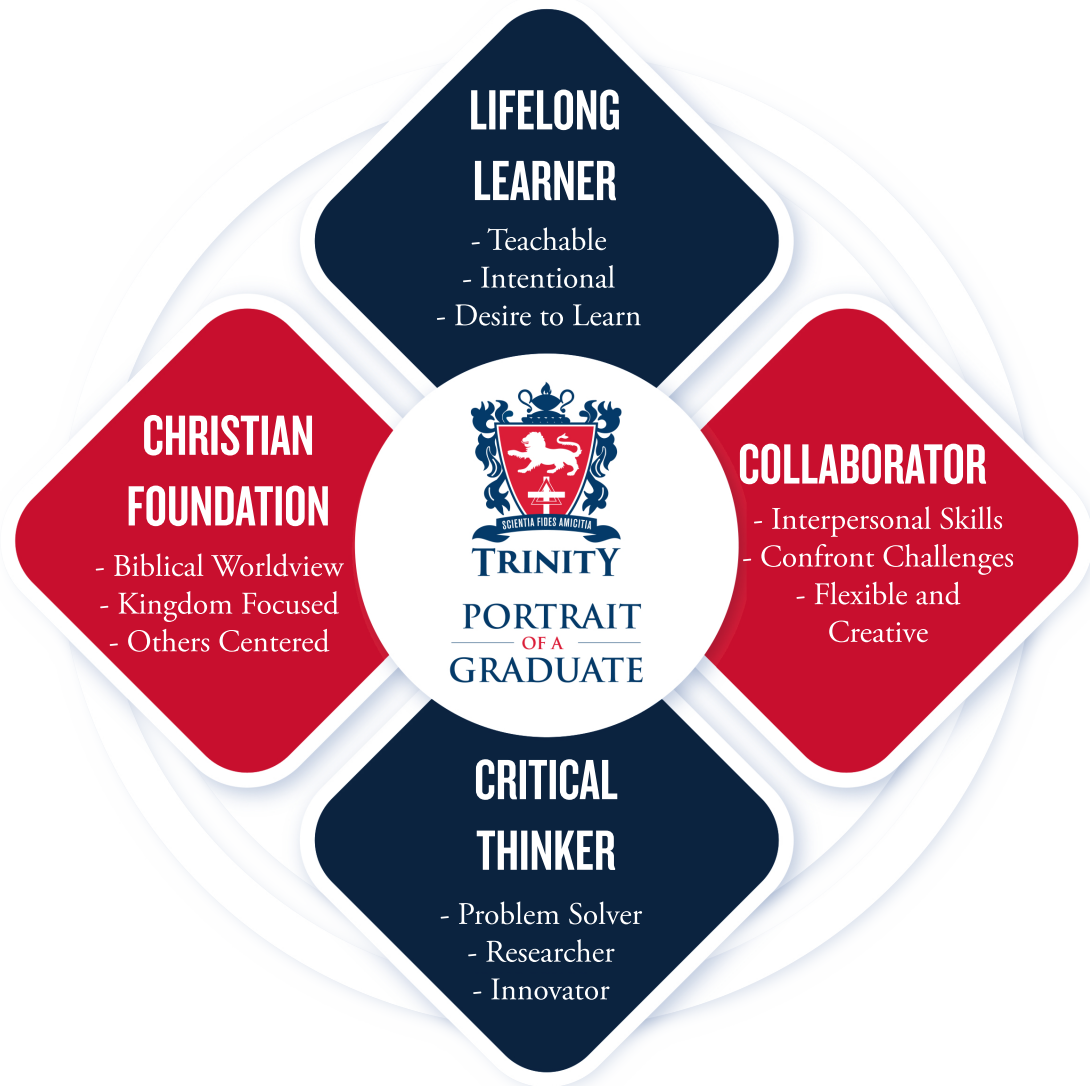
LIFELONG LEARNER
- Teachable
- Intentional
- Desire to Learn

CHRISTIAN FOUNDATION
- Biblical Worldview
- Kingdom Focused
- Others Centered

SCIENTIA FIDES AMICITIA
TRINITY
PORTRAIT
OF A
GRADUATE

COLLABORATOR
- Interpersonal Skills
- Confront Challenges
- Flexible and Creative

CRITICAL THINKER
- Problem Solver
- Researcher
- Innovator